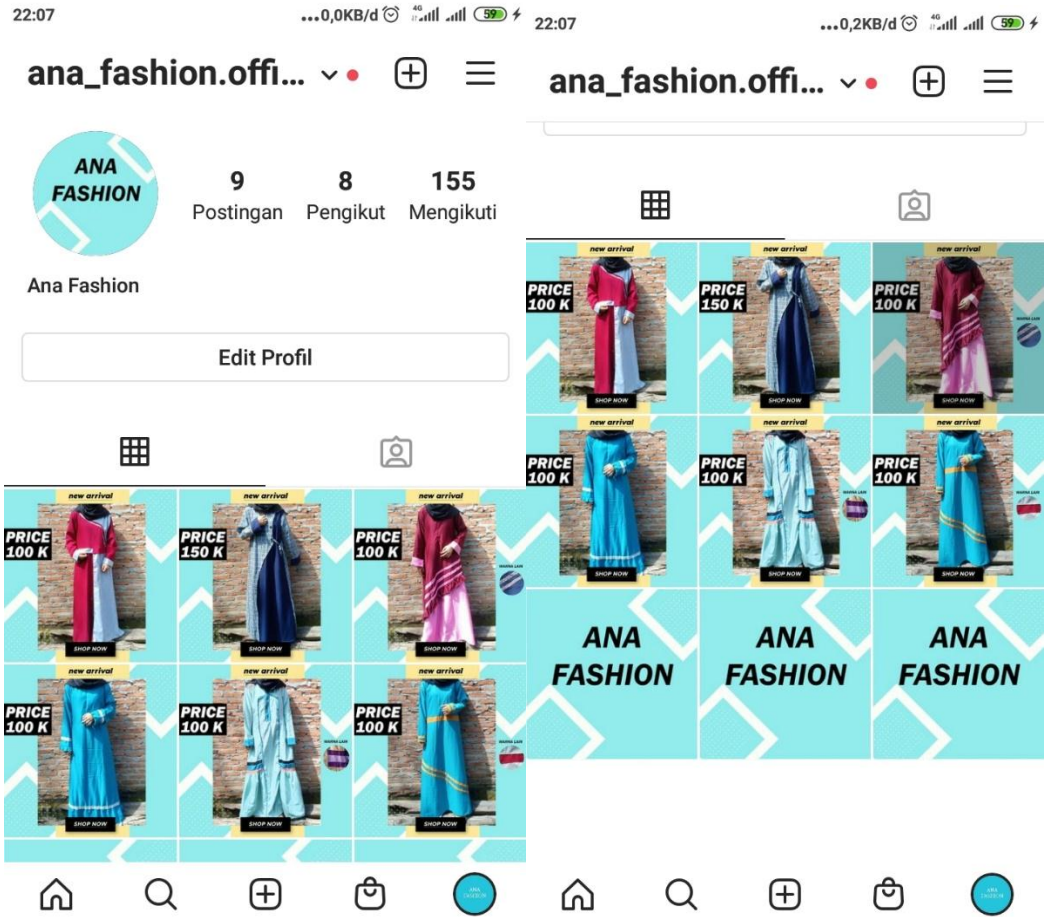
22:07 ...0,0KB/d 4G 59

ana_fashion.offi...

ANA FASHION

9 Postingan
8 Pengikut
155 Mengikuti

Ana Fashion

Edit Profil

new arrival
PRICE 100 K
SHOP NOW

new arrival
PRICE 150 K
SHOP NOW

new arrival
PRICE 100 K
WARNA LAIN
SHOP NOW

new arrival
PRICE 100 K
SHOP NOW

new arrival
PRICE 100 K
WARNA LAIN
SHOP NOW

new arrival
PRICE 100 K
WARNA LAIN
SHOP NOW

22:07 ...0,2KB/d 4G 59

ana_fashion.offi...

new arrival
PRICE 100 K
SHOP NOW

new arrival
PRICE 150 K
SHOP NOW

new arrival
PRICE 100 K
WARNA LAIN
SHOP NOW

new arrival
PRICE 100 K
SHOP NOW

new arrival
PRICE 100 K
WARNA LAIN
SHOP NOW

new arrival
PRICE 100 K
WARNA LAIN
SHOP NOW

ANA FASHION

ANA FASHION

ANA FASHION

ANA FASHION

ANA FASHION